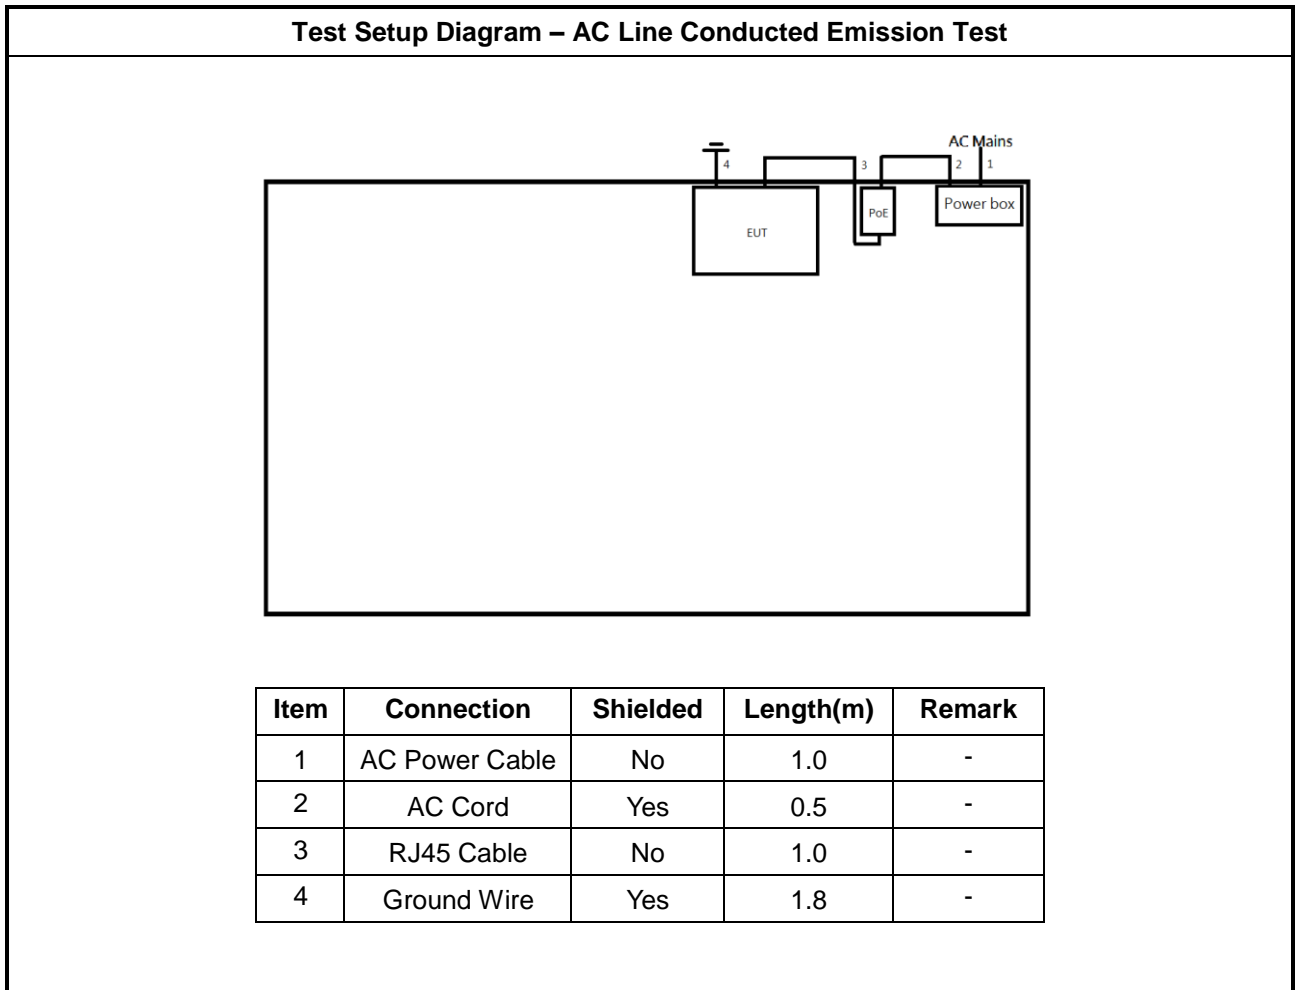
Test Setup Diagram – AC Line Conducted Emission Test

AC Mains

4

3

2

1

EUT

PoE

Power box

| Item | Connection | Shielded | Length(m) | Remark |
|---|---|---|---|---|
| 1 | AC Power Cable | No | 1.0 | - |
| 2 | AC Cord | Yes | 0.5 | - |
| 3 | RJ45 Cable | No | 1.0 | - |
| 4 | Ground Wire | Yes | 1.8 | - |